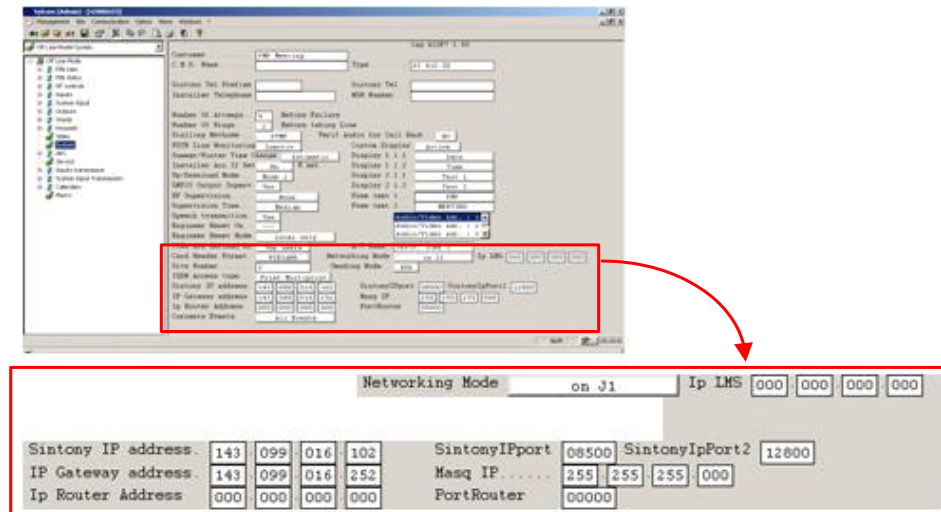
Networking Mode on J1 Ip LMS 000 000 000 000

Sintony IP address. 143 099 016 102
IP Gateway address. 143 099 016 252
Ip Router Address 000 000 000 000

SintonyIPport 08500 SintonyIpPort2 12800
Masq IP...... 255 255 255 000
PortRouter 00000

Customer FMC Meeting
C.R.S. Name
Type
Sintony Tel Position
Installer Telephone
Sintony Tel
MSN Number
Number Of Attempts Before Failure
Number Of Rings Before taking line
Dialling Methode
PSTN Line Monitoring
Verif audio for Call Back
Custom Display
Display 1
Display 2
Card Reader Format
Site Number
Networking Mode on J1
Dialing Mode
Sintony IP address
IP Gateway address
Ip Router Address
Contacts Events
All Events
Masq IP
PortRouter